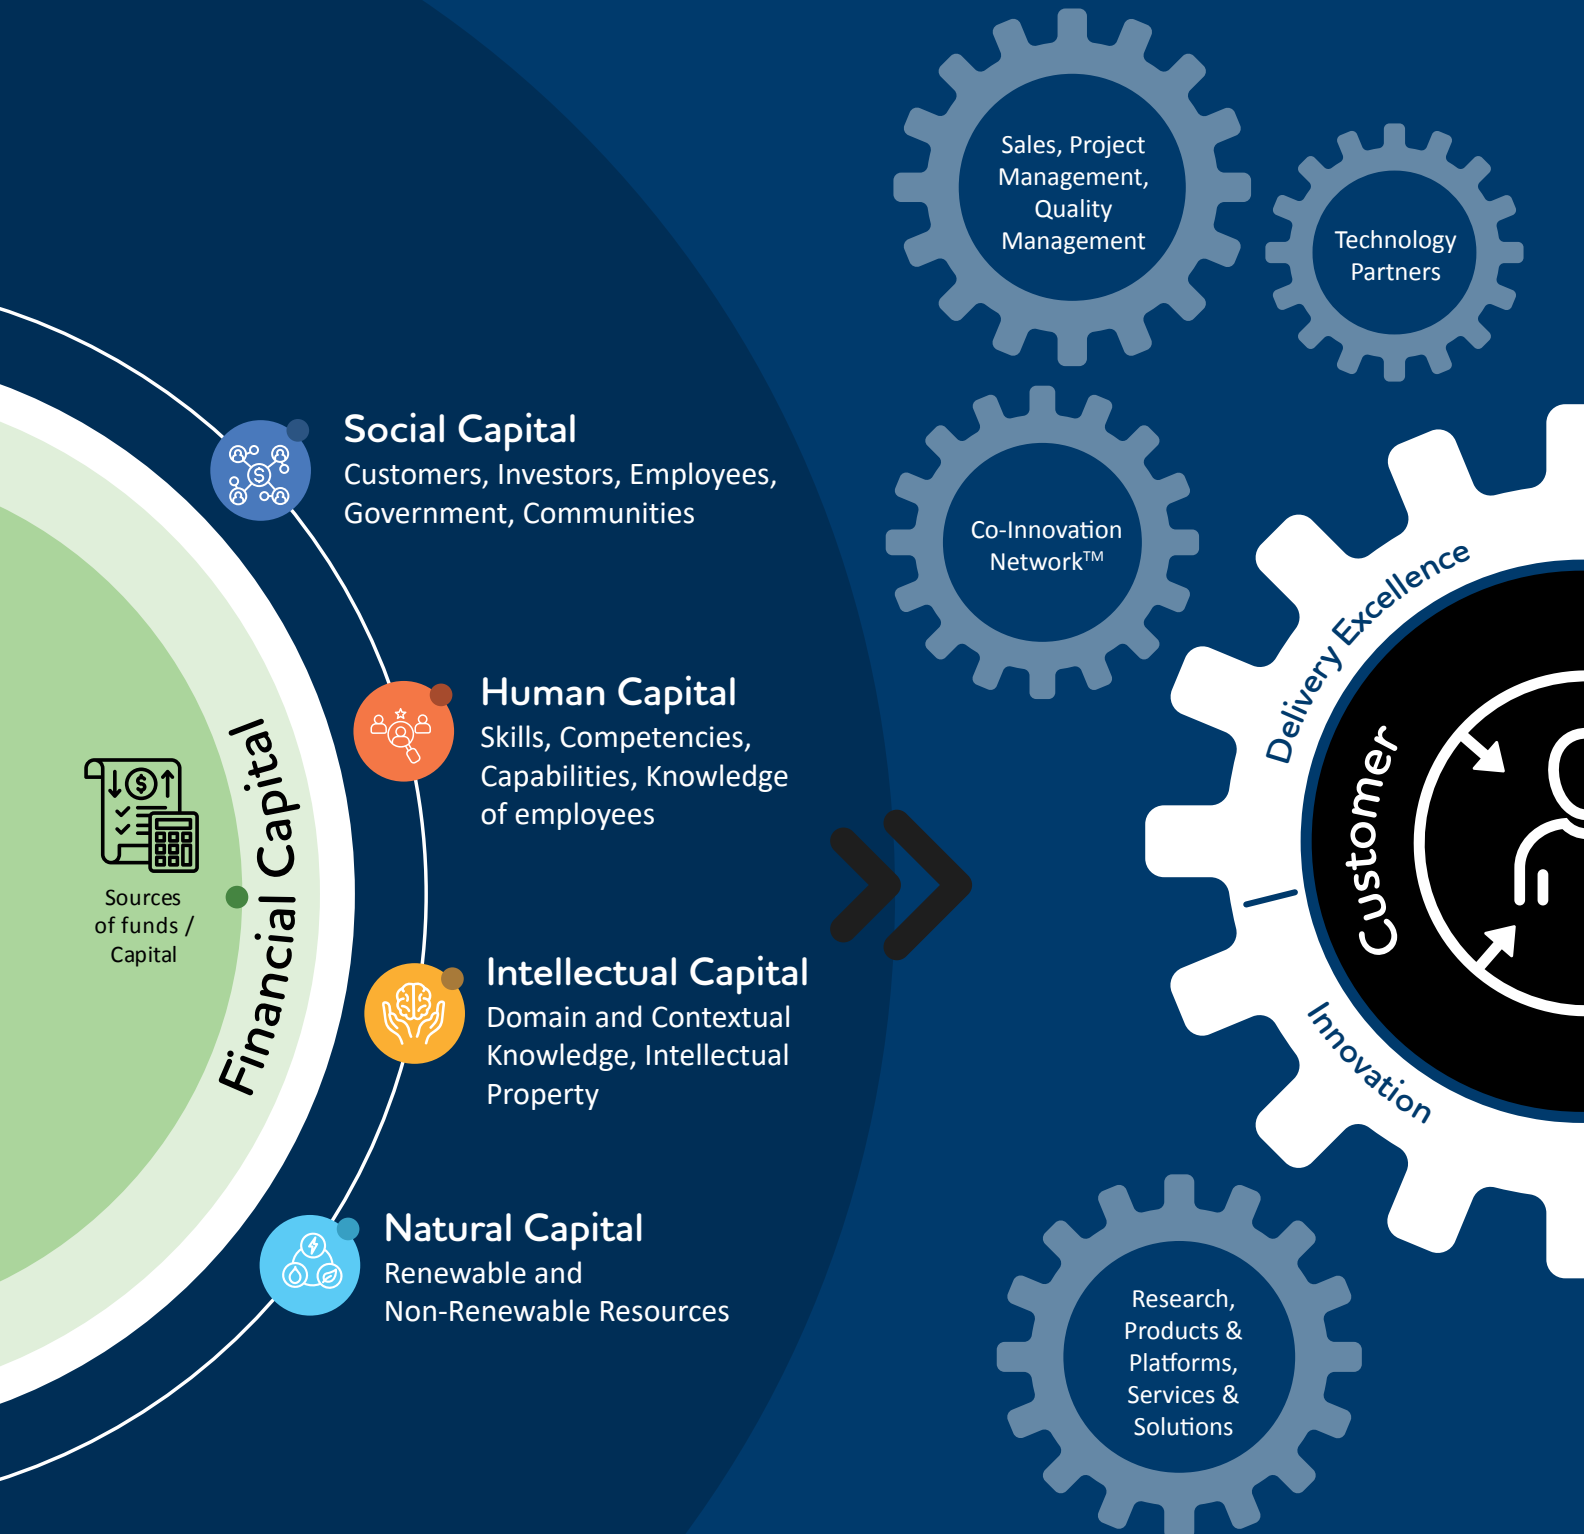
Sales, Project Management, Quality Management

Technology Partners

Co-Innovation Network™

Social Capital
Customers, Investors, Employees, Government, Communities

Human Capital
Skills, Competencies, Capabilities, Knowledge of employees

Sources of funds / Capital

Financial Capital

Intellectual Capital
Domain and Contextual Knowledge, Intellectual Property

Natural Capital
Renewable and Non-Renewable Resources

Delivery Excellence

Customer

Innovation

Research, Products & Platforms, Services & Solutions